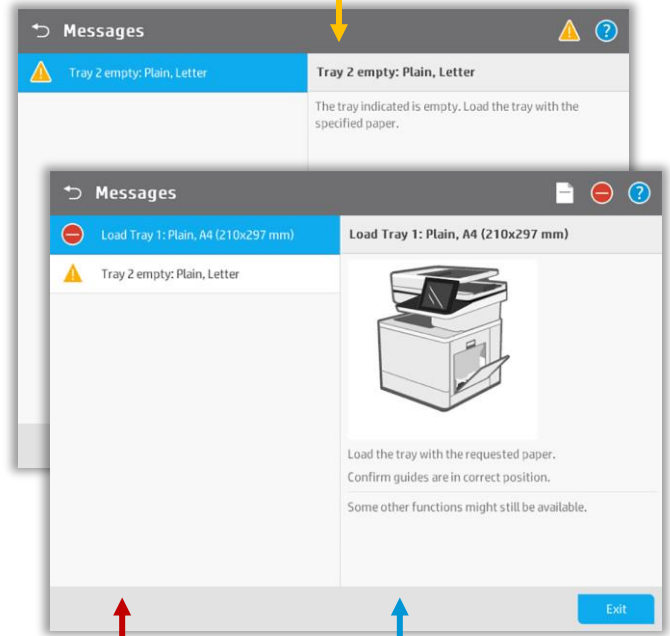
Messages

Tray 2 empty: Plain, Letter

Tray 2 empty: Plain, Letter

The tray indicated is empty. Load the tray with the specified paper.

Messages

Load Tray 1: Plain, A4 (210x297 mm)

Tray 2 empty: Plain, Letter

Load Tray 1: Plain, A4 (210x297 mm)

Load the tray with the requested paper.

Confirm guides are in correct position.

Some other functions might still be available.

Exit